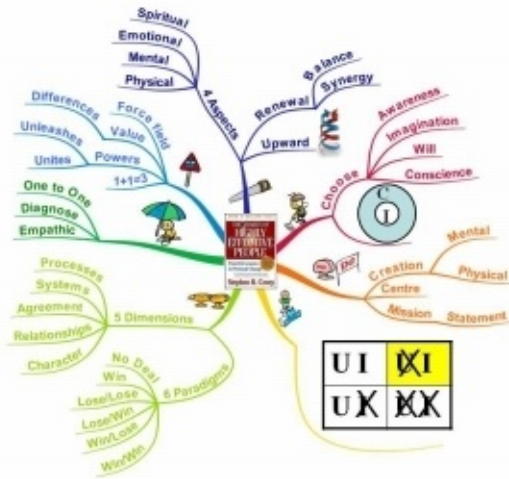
Spiritual
Emotional
Mental
Physical
4 Aspects
Renewal
Balance
Synergy
Upward
Differences
Force field
Value
Unleashes
Powers
Unites
1+1=3
Awareness
Imagination
Will
Conscience
Choose
C
I
One to One
Diagnose
Empathic
HIGHLY EFFECTIVE PEOPLE
Stephen R. Covey
Processes
Systems
Agreement
Relationships
Character
5 Dimensions
Creation
Mental
Physical
Centre
Mission
Statement
No Deal
Win
Lose/Lose
Lose/Win
Win/Lose
Win/Win
6 Paradigms

| U I | XI |
|---|---|
| UX | XX |